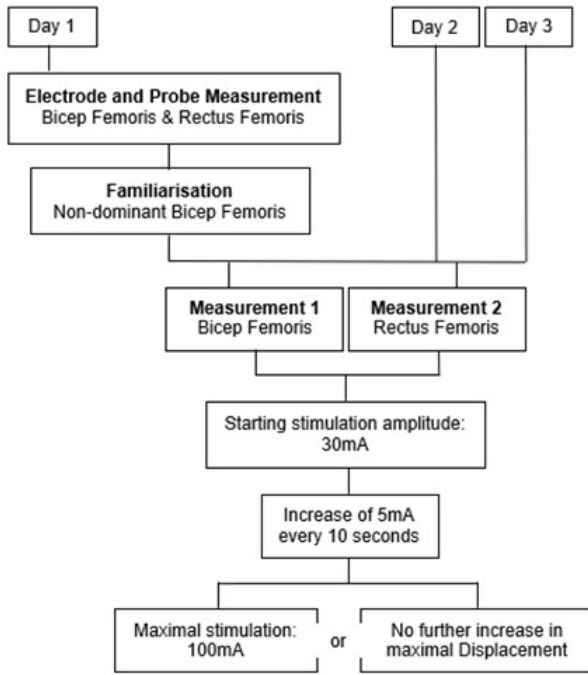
Day 1

Day 2

Day 3

**Electrode and Probe Measurement**
Bicep Femoris & Rectus Femoris

**Familiarisation**
Non-dominant Bicep Femoris

**Measurement 1**
Bicep Femoris

**Measurement 2**
Rectus Femoris

Starting stimulation amplitude: 30mA

Increase of 5mA every 10 seconds

Maximal stimulation: 100mA

or

No further increase in maximal Displacement